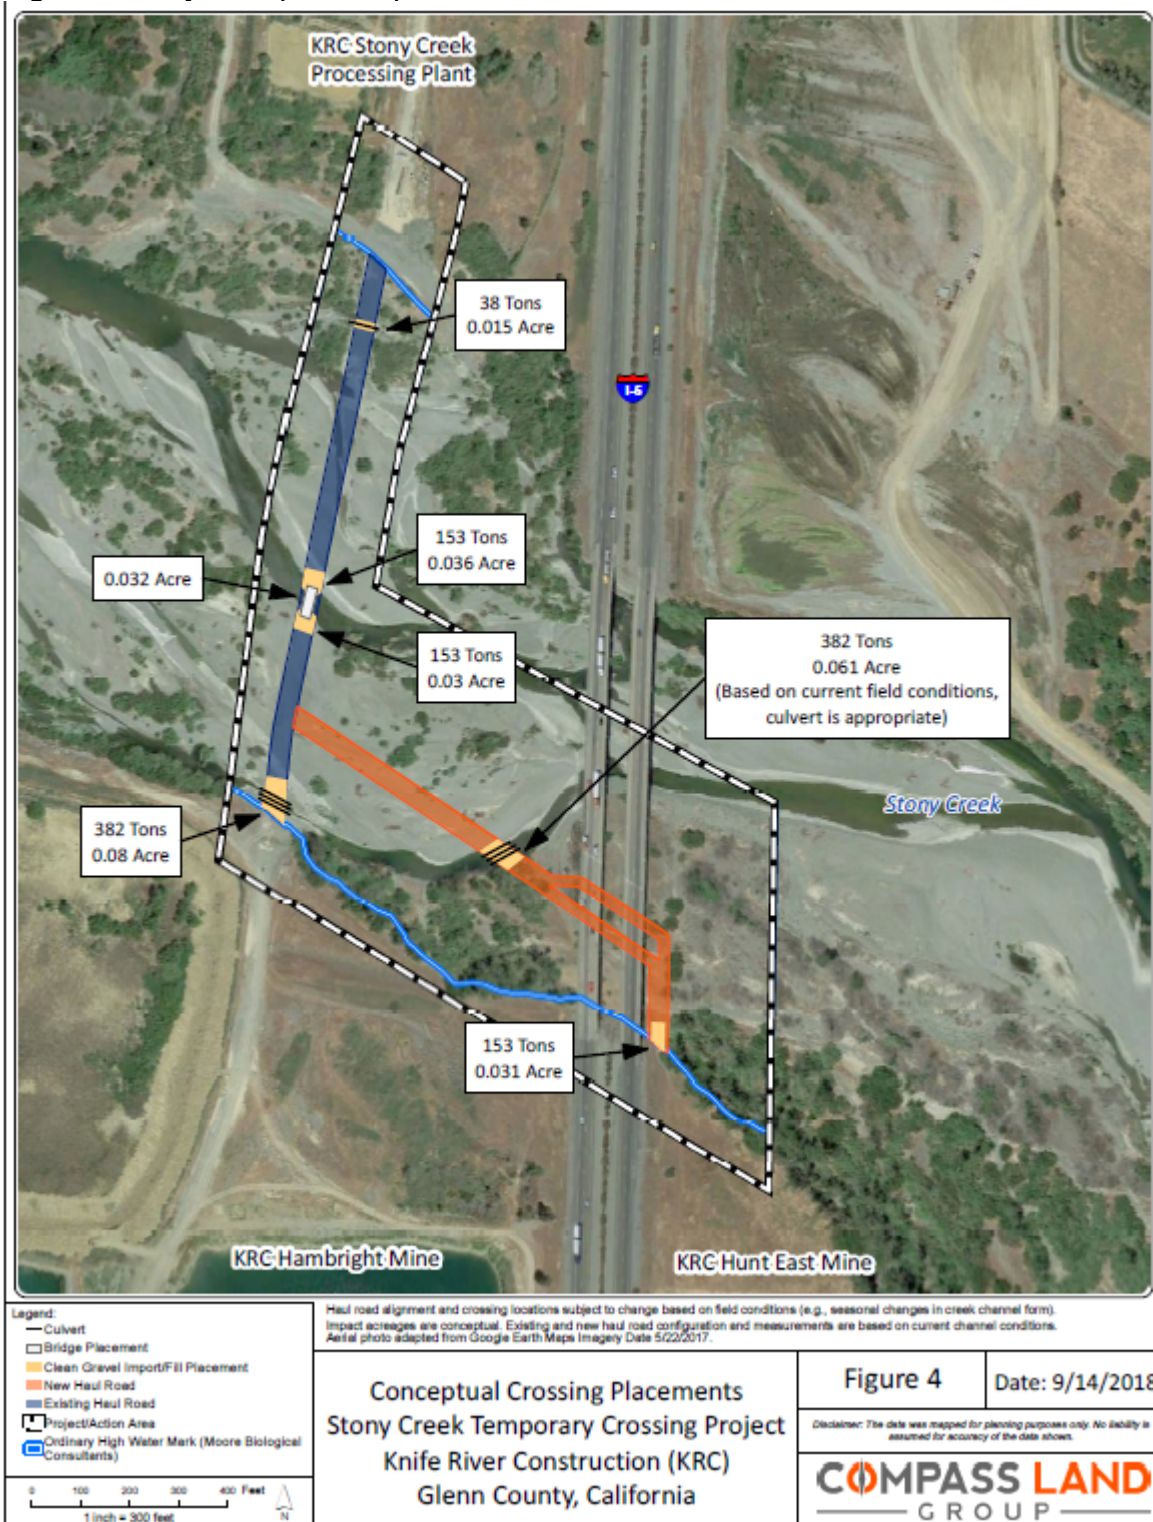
KRC Stony Creek Processing Plant

38 Tons
0.015 Acre

I-5

153 Tons
0.036 Acre

0.032 Acre

153 Tons
0.03 Acre

382 Tons
0.061 Acre
(Based on current field conditions, culvert is appropriate)

Stony Creek

382 Tons
0.08 Acre

153 Tons
0.031 Acre

KRC Hambright Mine

KRC Hunt East Mine

Legend:
Culvert
Bridge Placement
Clean Gravel Import/Fill Placement
New Haul Road
Existing Haul Road
Project/Action Area
Ordinary High Water Mark (Moore Biological Consultants)

0 100 200 300 400 Feet
1 inch = 300 feet
N

Haul road alignment and crossing locations subject to change based on field conditions (e.g., seasonal changes in creek channel form). Impact acreages are conceptual. Existing and new haul road configuration and measurements are based on current channel conditions. Aerial photo adapted from Google Earth Maps Imagery Date 5/22/2017.

Conceptual Crossing Placements
Stony Creek Temporary Crossing Project
Knife River Construction (KRC)
Glenn County, California

Figure 4

Date: 9/14/2018

Disclaimer: The data was mapped for planning purposes only. No liability is assumed for accuracy of the data shown.

COMPASS LAND
GROUP